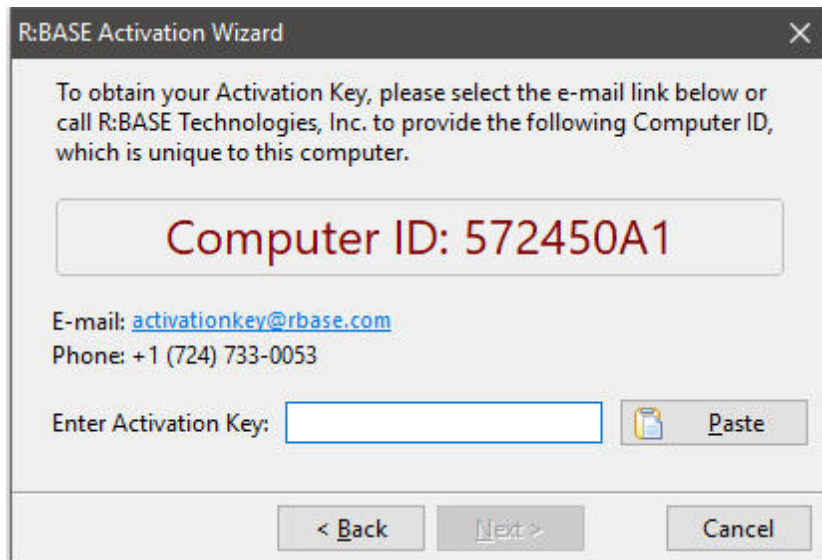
R:BASE Activation Wizard

To obtain your Activation Key, please select the e-mail link below or call R:BASE Technologies, Inc. to provide the following Computer ID, which is unique to this computer.

Computer ID: 572450A1

E-mail: activationkey@rbase.com
Phone: +1 (724) 733-0053

Enter Activation Key:

Paste

< Back

Next >

Cancel